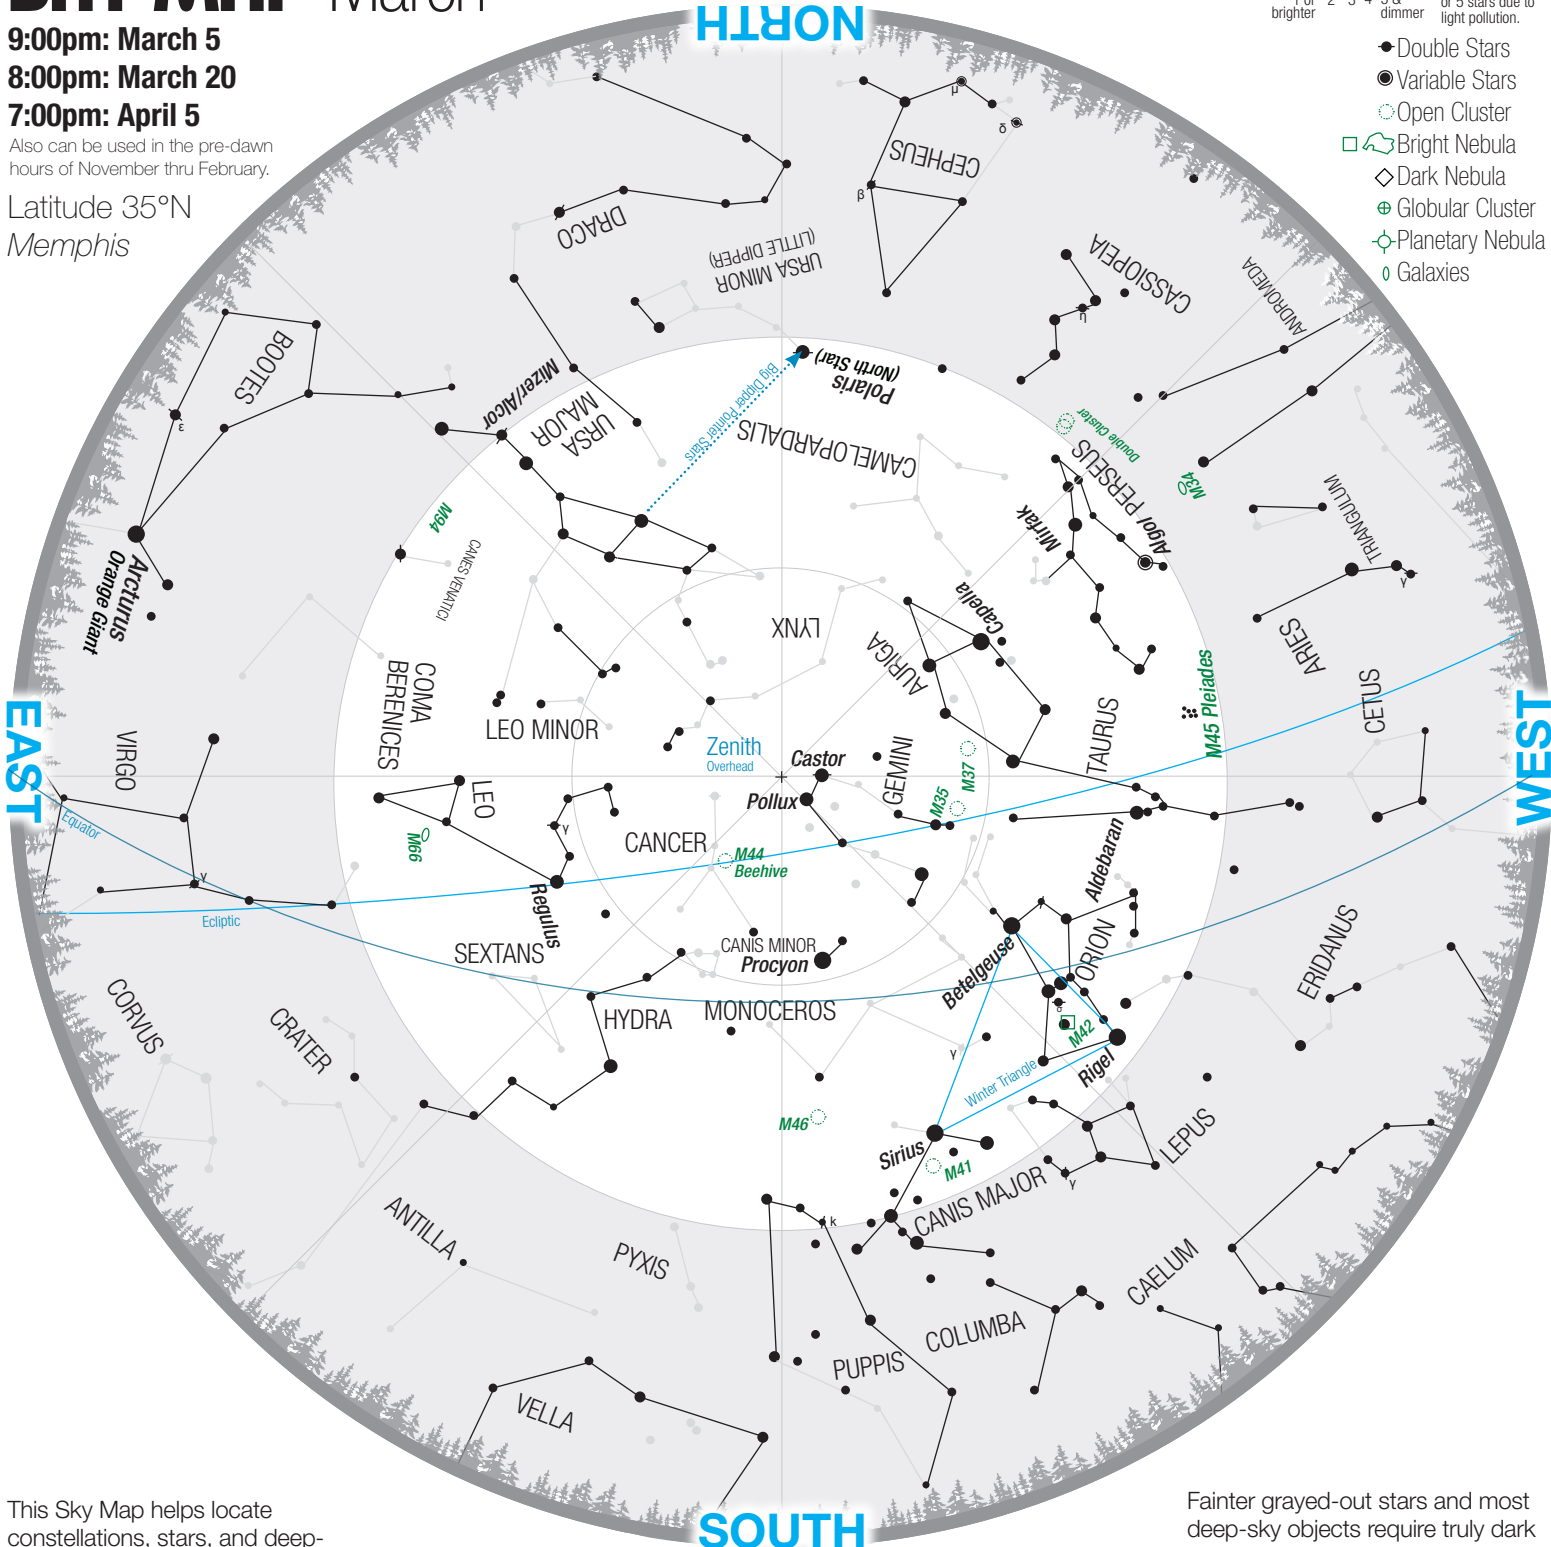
9:00pm: March 5
8:00pm: March 20
7:00pm: April 5
Also can be used in the pre-dawn hours of November thru February.

Latitude 35°N
Memphis

brighter
dimmer
light pollution.

Double Stars
Variable Stars
Open Cluster
Bright Nebula
Dark Nebula
Globular Cluster
Planetary Nebula
Galaxies

NORTH
EAST
WEST
SOUTH

CEPHEUS
DRACO
URSA MINOR (LITTLE DIPPER)
CASSIOPEIA
ANDROMEDA
BOOTES
Mizer/Alcor
URSA MAJOR
Big Dipper Pointer Stars
Polaris (North Star)
CAMELOPARDALIS
Double Cluster
PERSEUS
M34
TRIANGULUM
Mirfak
Algol
M94
CANES VENATICI
Arcturus Orange Giant
LYNX
Capella
AURIGA
ARIES
COMA BERENICES
LEO MINOR
M45 Pleiades
TAURUS
CETUS
VIRGO
Zenith
Overhead
Castor
GEMINI
M37
Equator
LEO
M66
Pollux
M35
CANCER
M44
Beehive
Aldebaran
Ecliptic
Regulus
CANIS MINOR
Procyon
ORION
ERIDANUS
SEXTANS
Betelgeuse
CORVUS
HYDRA
MONOCEROS
M42
CRATER
Rigel
Winter Triangle
M46
LEPUS
Sirius
M41
CANIS MAJOR
ANTILLA
PYXIS
CAELUM
COLUMBA
PUPPIS
VELLA

This Sky Map helps locate constellations, stars, and deep-

Fainter grayed-out stars and most deep-sky objects require truly dark